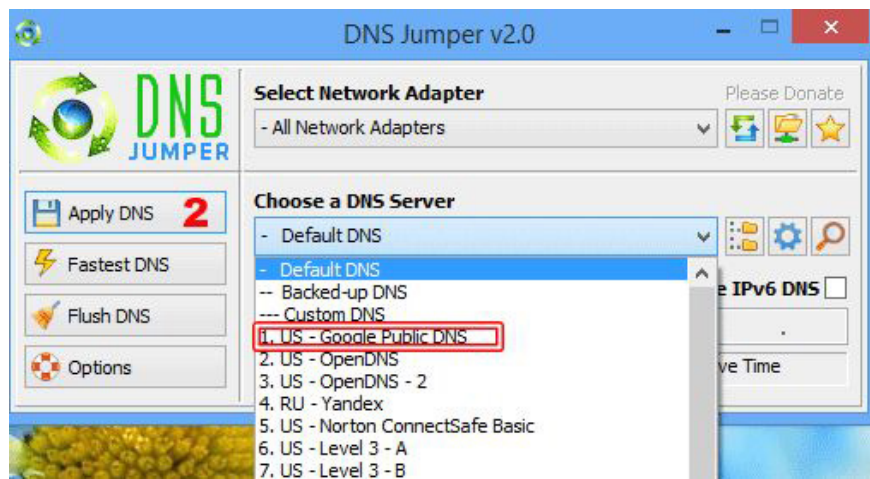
DNS Jumper v2.0

DNS JUMPER

Select Network Adapter

Please Donate

- All Network Adapters

Apply DNS 2

Fastest DNS

Flush DNS

Options

Choose a DNS Server

- Default DNS

- Default DNS
-- Backed-up DNS
--- Custom DNS
1. US - Google Public DNS
2. US - OpenDNS
3. US - OpenDNS - 2
4. RU - Yandex
5. US - Norton ConnectSafe Basic
6. US - Level 3 - A
7. US - Level 3 - B

e IPv6 DNS

.

ve Time